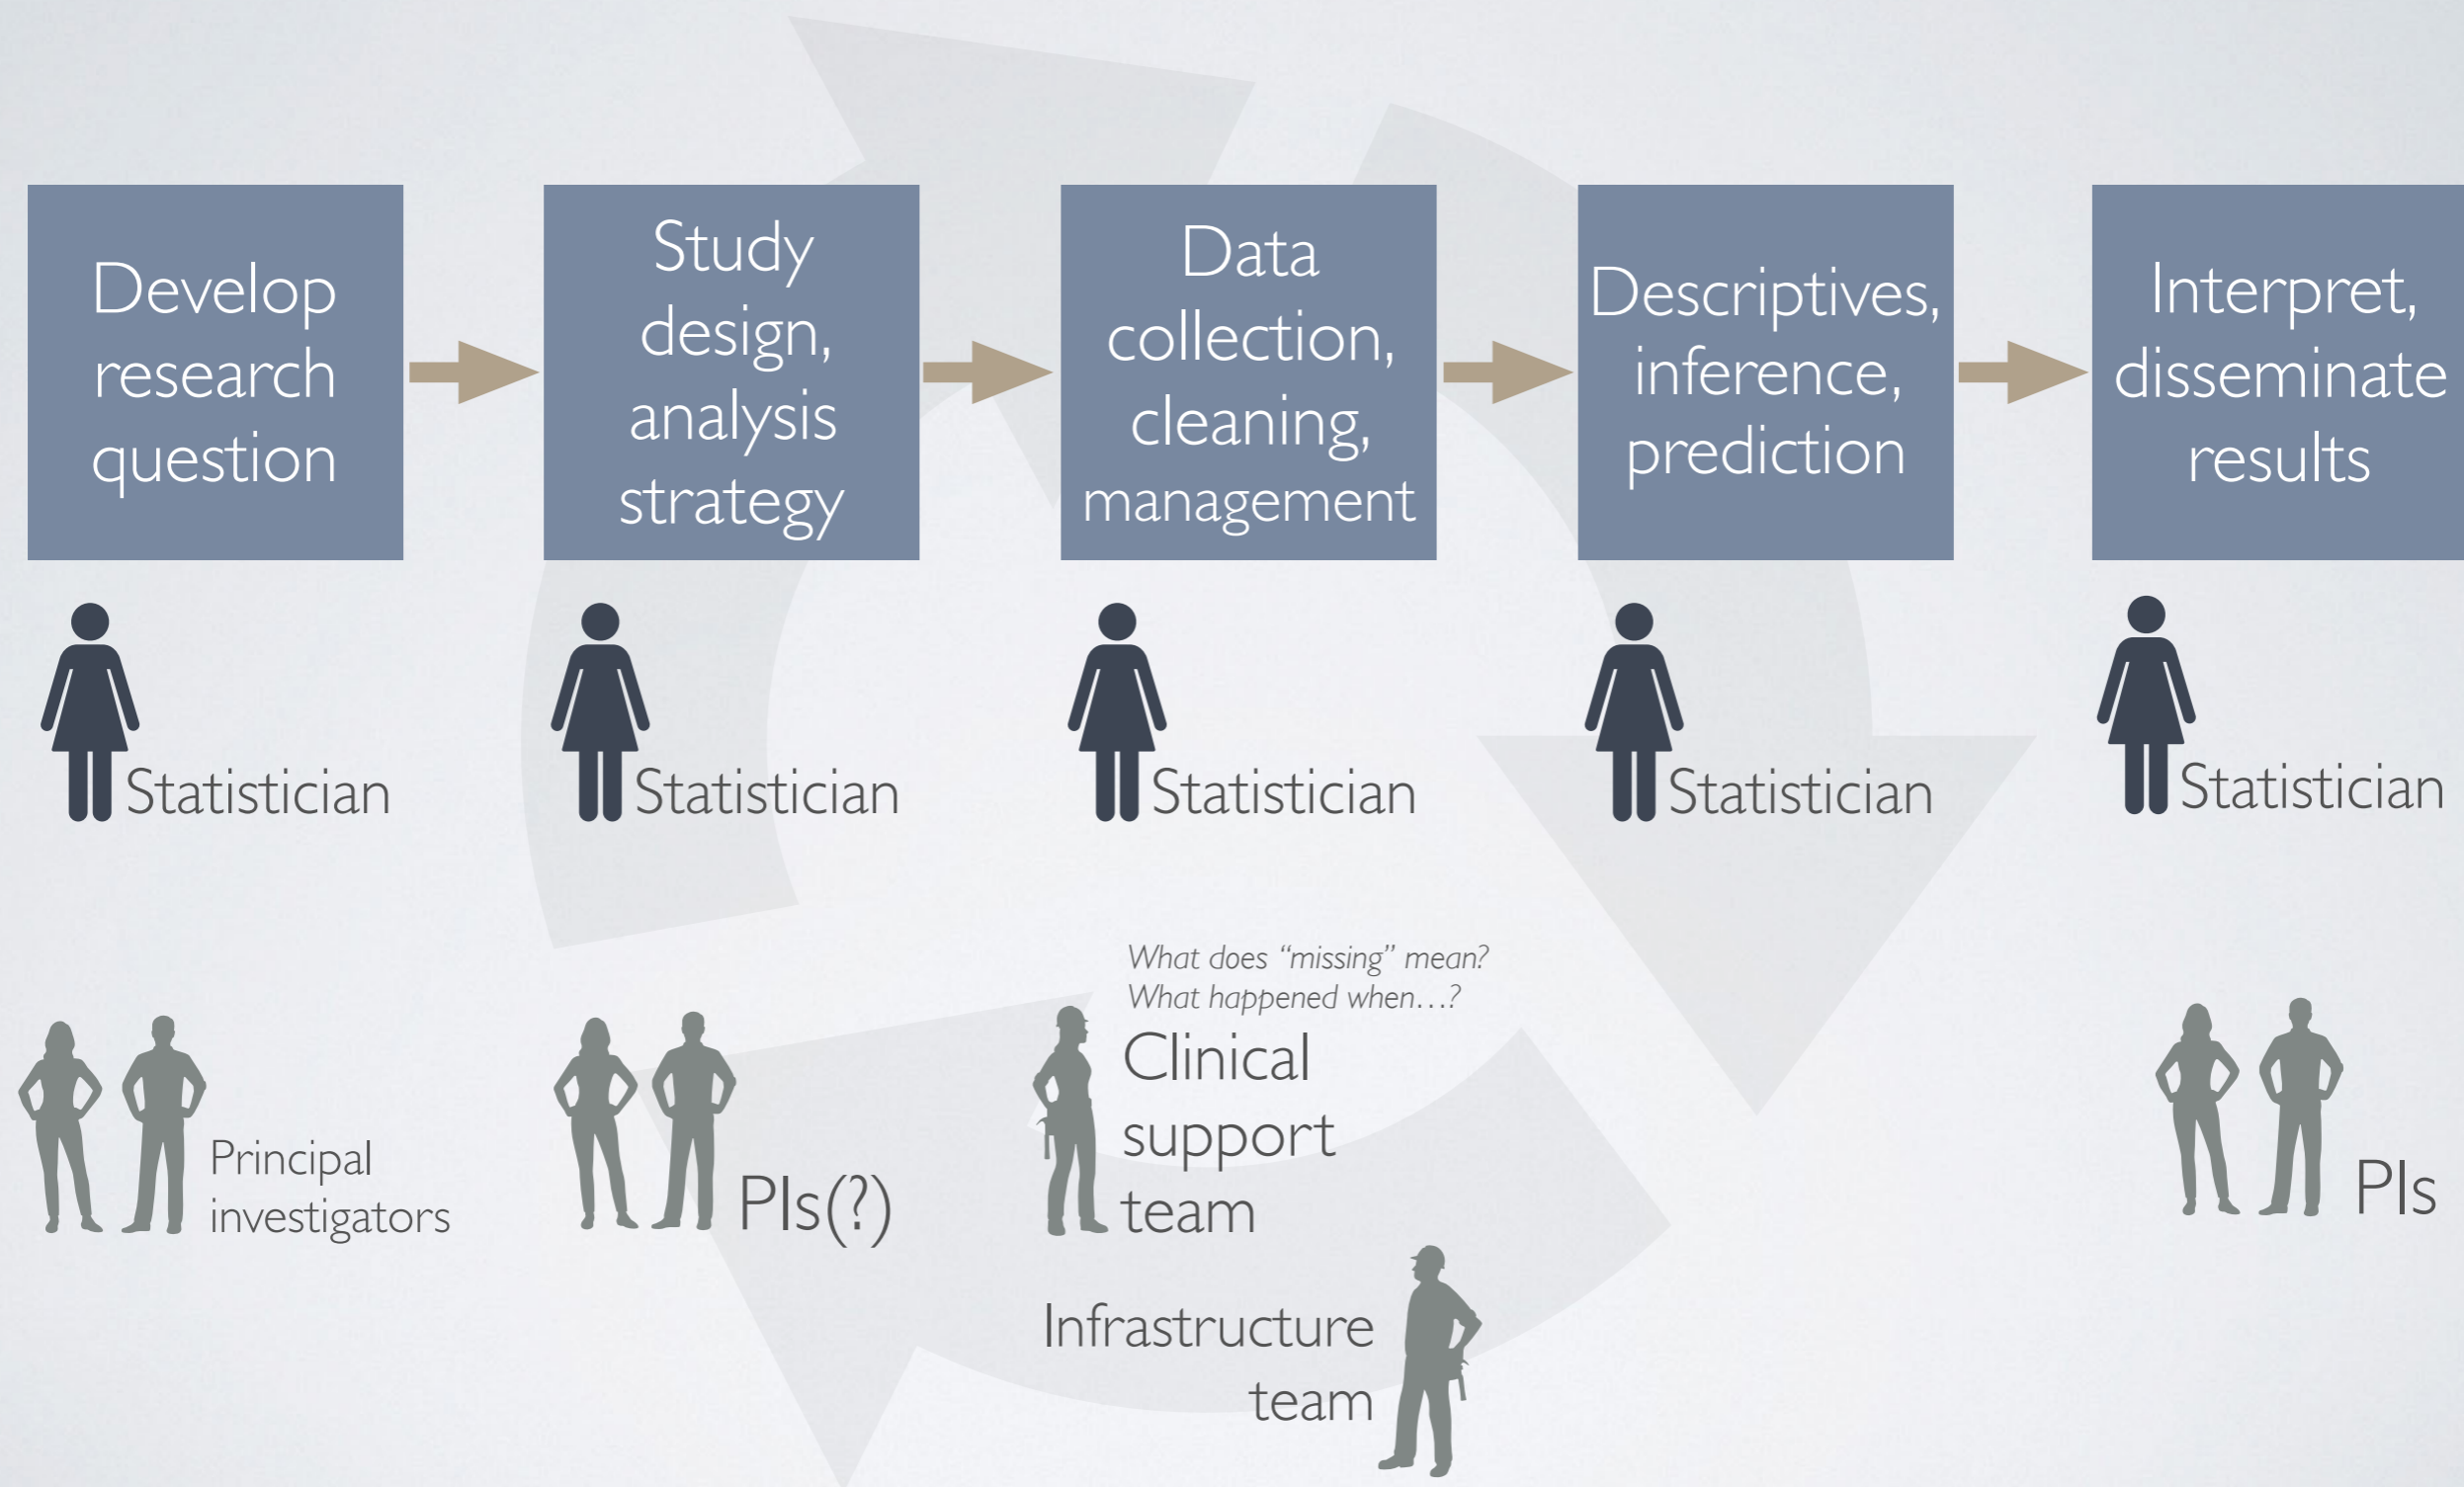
Develop research question

Study design, analysis strategy

Data collection, cleaning, management

Descriptives, inference, prediction

Interpret, disseminate results

Statistician

Statistician

Statistician

Statistician

Statistician

Principal investigators

PIs(?)

What does "missing" mean?
What happened when…?

Clinical support team

Infrastructure team

PIs